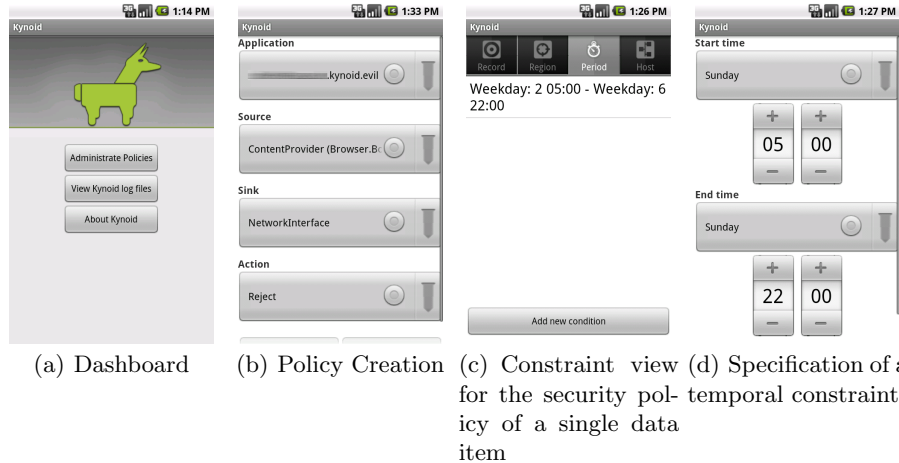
1:14 PM
Kynoid
Administrate Policies
View Kynoid log files
About Kynoid

(a) Dashboard

1:33 PM
Kynoid
Application
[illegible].kynoid.evil
Source
ContentProvider (Browser.Bo
Sink
NetworkInterface
Action
Reject

(b) Policy Creation

1:26 PM
Kynoid
Record Region Period Host
Weekday: 2 05:00 - Weekday: 6 22:00
Add new condition

(c) Constraint view for the security policy of a single data item

1:27 PM
Kynoid
Start time
Sunday
+ +
05 00
− −
End time
Sunday
+ +
22 00
− −

(d) Specification of a temporal constraint